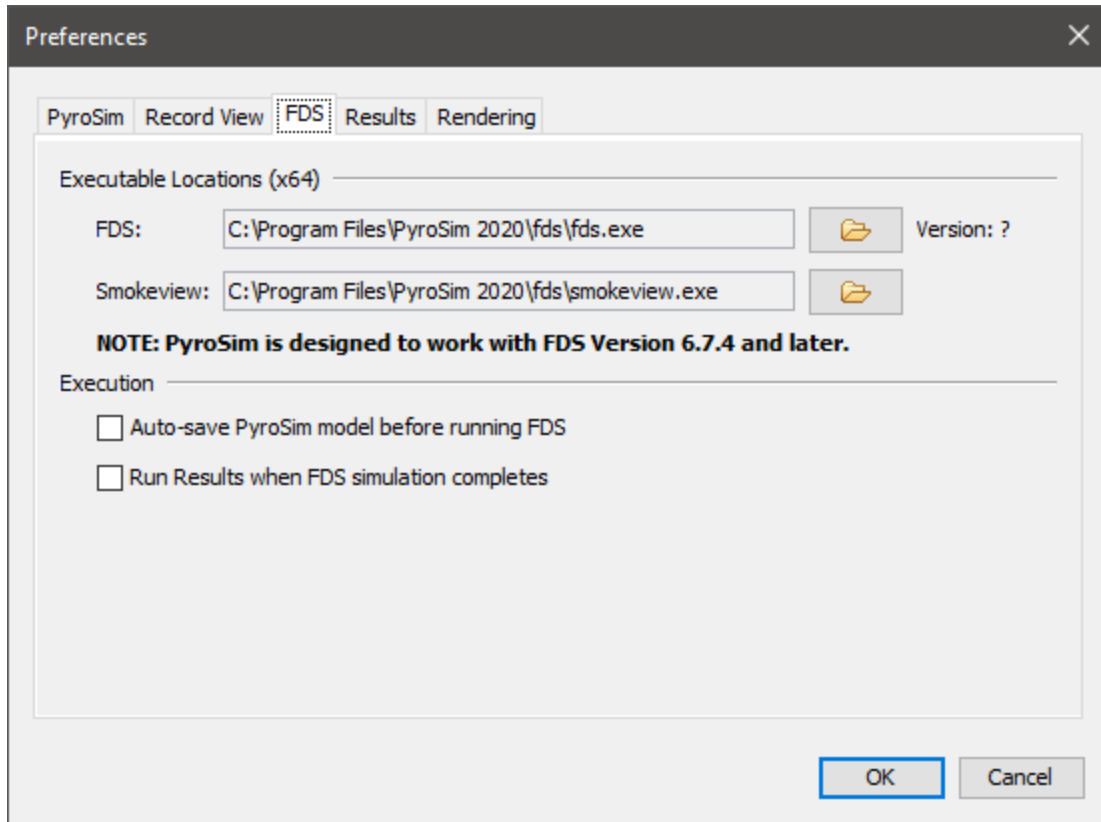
Preferences

PyroSim Record View FDS Results Rendering

Executable Locations (x64)

FDS: C:\Program Files\PyroSim 2020\fds\fds.exe Version: ?

Smokeview: C:\Program Files\PyroSim 2020\fds\smokeview.exe

NOTE: PyroSim is designed to work with FDS Version 6.7.4 and later.

Execution

Auto-save PyroSim model before running FDS

Run Results when FDS simulation completes

OK Cancel